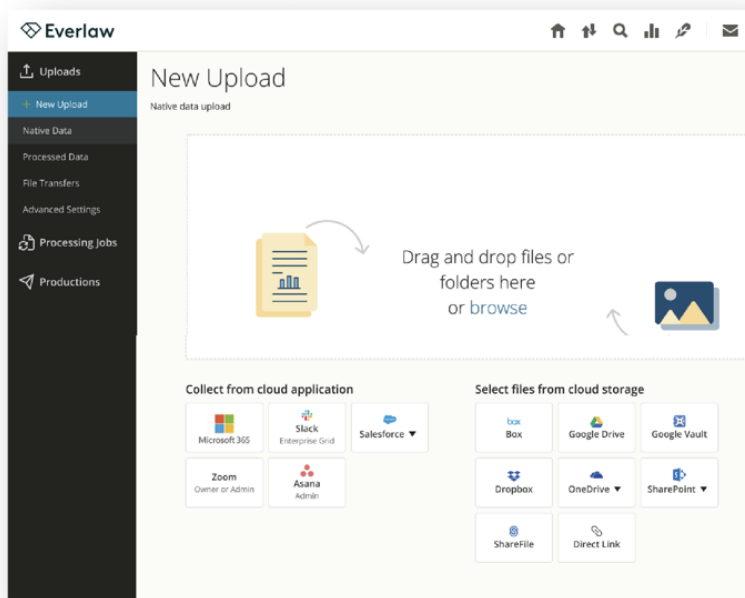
Everlaw

Uploads
+ New Upload
Native Data
Processed Data
File Transfers
Advanced Settings
Processing jobs
Productions

New Upload
Native data upload

Drag and drop files or folders here or browse

Collect from cloud application
Microsoft 365
Slack Enterprise Grid
Salesforce ▼
Zoom Owner or Admin
Asana Admin

Select files from cloud storage
box Box
Google Drive
Google Vault
Dropbox
OneDrive ▼
SharePoint ▼
ShareFile
Direct Link